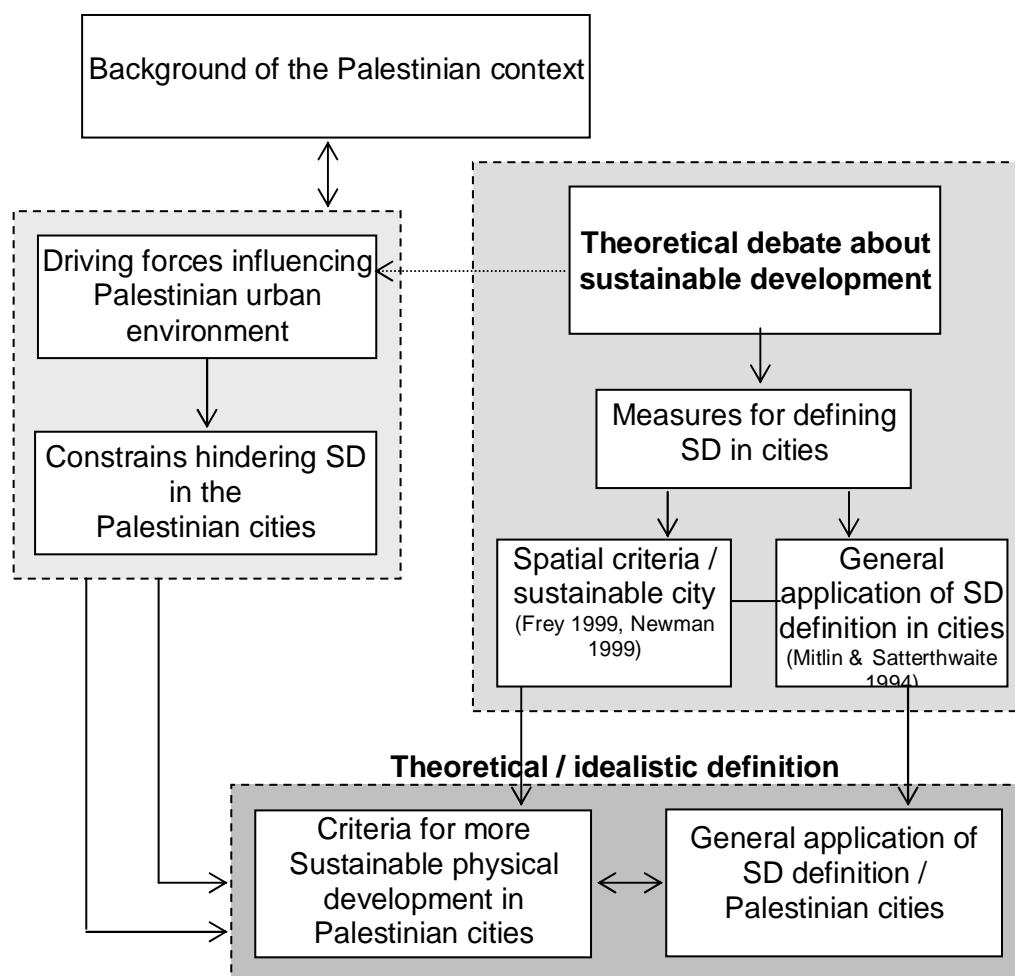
Background of the Palestinian context

Driving forces influencing Palestinian urban environment

Constrains hindering SD in the Palestinian cities

Theoretical debate about sustainable development

Measures for defining SD in cities

Spatial criteria / sustainable city (Frey 1999, Newman 1999)

General application of SD definition in cities (Mitlin & Satterthwaite 1994)

Theoretical / idealistic definition

Criteria for more Sustainable physical development in Palestinian cities

General application of SD definition / Palestinian cities